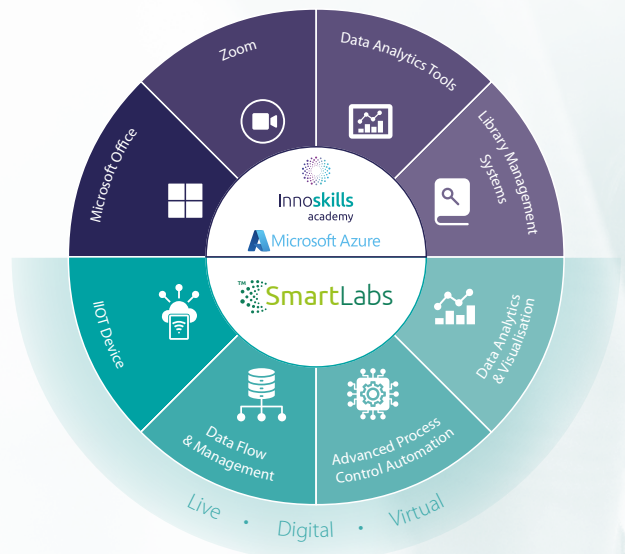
Zoom

Data Analytics Tools

Library Management Systems

Microsoft Office

Innoskills academy

Microsoft Azure

SmartLabs

IIOT Device

Data Analytics & Visualisation

Data Flow & Management

Advanced Process Control Automation

Live • Digital • Virtual